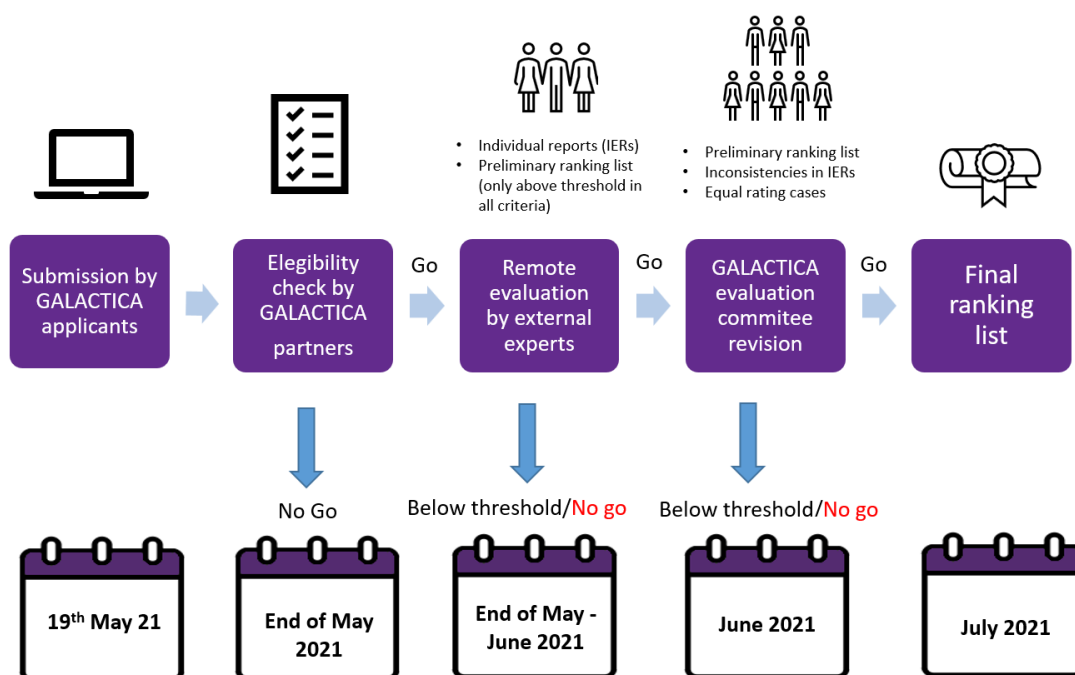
- Individual reports (IERs)
- Preliminary ranking list (only above threshold in all criteria)

- Preliminary ranking list
- Inconsistencies in IERs
- Equal rating cases

Submission by GALACTICA applicants

Elegibility check by GALACTICA partners

Go

Remote evaluation by external experts

Go

GALACTICA evaluation commitee revision

Go

Final ranking list

No Go

Below threshold/No go

Below threshold/No go

19$^{th}$ May 21

End of May 2021

End of May - June 2021

June 2021

July 2021